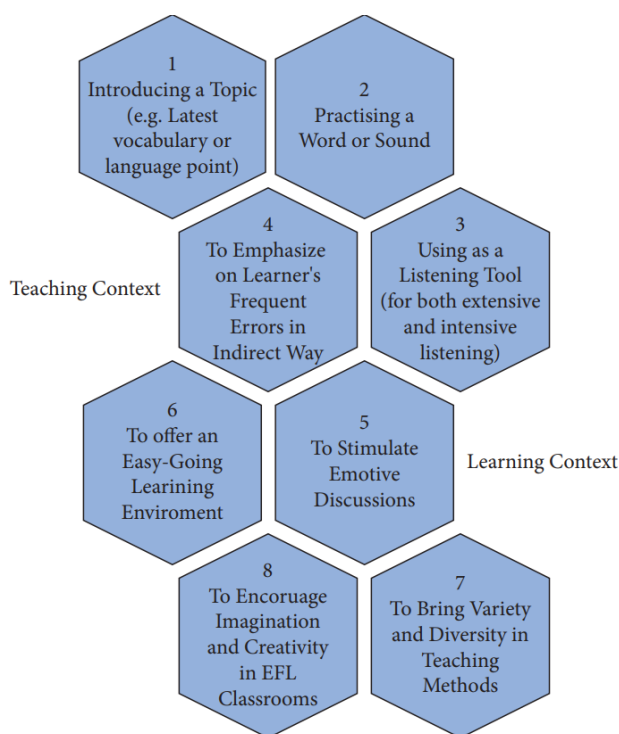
1
Introducing a Topic (e.g. Latest vocabulary or language point)

2
Practising a Word or Sound

Teaching Context

4
To Emphasize on Learner's Frequent Errors in Indirect Way

3
Using as a Listening Tool (for both extensive and intensive listening)

6
To offer an Easy-Going Learining Enviroment

5
To Stimulate Emotive Discussions

Learning Context

8
To Encorouge Imagination and Creativity in EFL Classrooms

7
To Bring Variety and Diversity in Teaching Methods